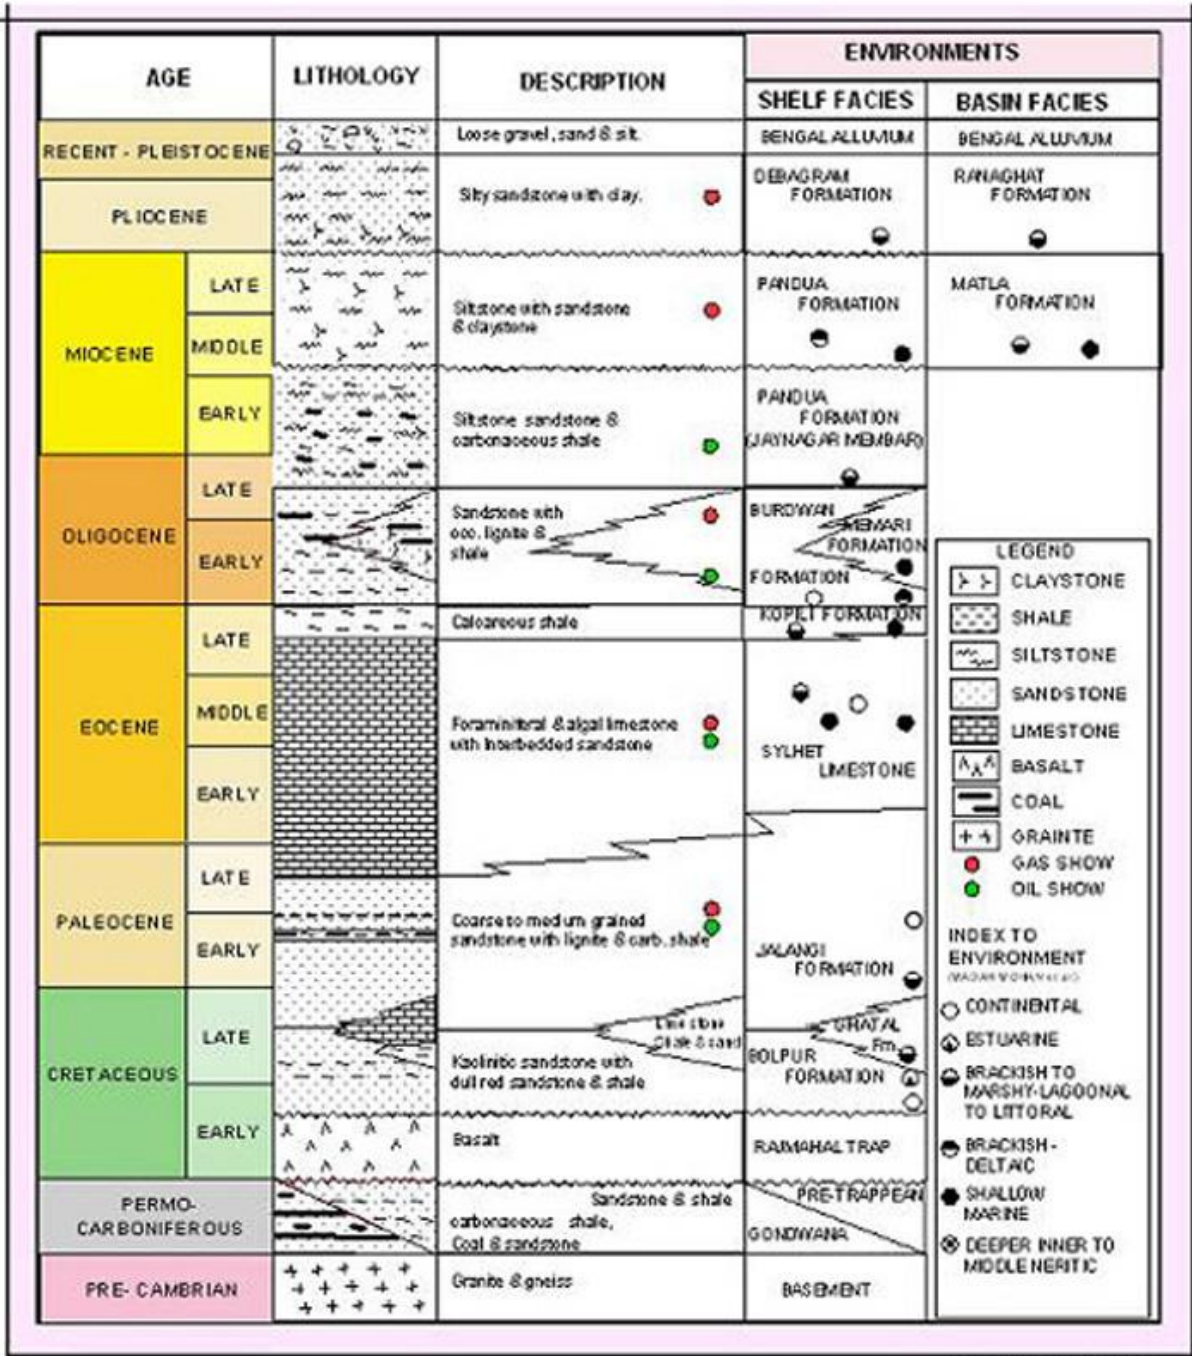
| AGE | | LITHOLOGY | DESCRIPTION | ENVIRONMENTS SHELF FACIES | ENVIRONMENTS BASIN FACIES |
|---|---|---|---|---|---|
| RECENT - PLEISTOCENE | | | Loose gravel, sand & silt. | BENGAL ALLUVIUM | BENGAL ALLUVIUM |
| PLIOCENE | | | Silty sandstone with clay. | DEBAGRAM FORMATION | RANAGHAT FORMATION |
| MIOCENE | LATE | | Siltstone with sandstone & claystone | PANDUA FORMATION | MATLA FORMATION |
| | MIDDLE | | | | |
| | EARLY | | Siltstone sandstone & carbonaceous shale | PANDUA FORMATION (JAYNAGAR MEMBAR) | |
| OLIGOCENE | LATE | | Sandstone with occ. lignite & shale | BURDWAN FORMATION / MEMARI FORMATION | |
| | EARLY | | | | |
| EOCENE | LATE | | Calcareous shale | KOPILI FORMATION | |
| | MIDDLE | | Foraminiferal & algal limestone with interbedded sandstone | SYLHET LIMESTONE | |
| | EARLY | | | | |
| PALEOCENE | LATE | | Coarse to medium grained sandstone with lignite & carb. shale | JALANGI FORMATION | |
| | EARLY | | | | |
| CRETACEOUS | LATE | | Kaolinitic sandstone with dull red sandstone & shale / Lime stone Shale & sand | BOLPUR FORMATION / GHATAL Fm. | |
| | EARLY | | Basalt | RAJMAHAL TRAP | |
| PERMO- CARBONIFEROUS | | | Sandstone & shale carbonaceous shale, Coal & sandstone | PRE-TRAPPEAN / GONDWANA | |
| PRE- CAMBRIAN | | | Granite & gneiss | BASEMENT | |

LEGEND
CLAYSTONE
SHALE
SILTSTONE
SANDSTONE
LIMESTONE
BASALT
COAL
GRAINTE
GAS SHOW
OIL SHOW

INDEX TO ENVIRONMENT
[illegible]
CONTINENTAL
ESTUARINE
BRACKISH TO MARSHY-LAGOONAL TO LITTORAL
BRACKISH - DELTAIC
SHALLOW MARINE
DEEPER INNER TO MIDDLE NERITIC